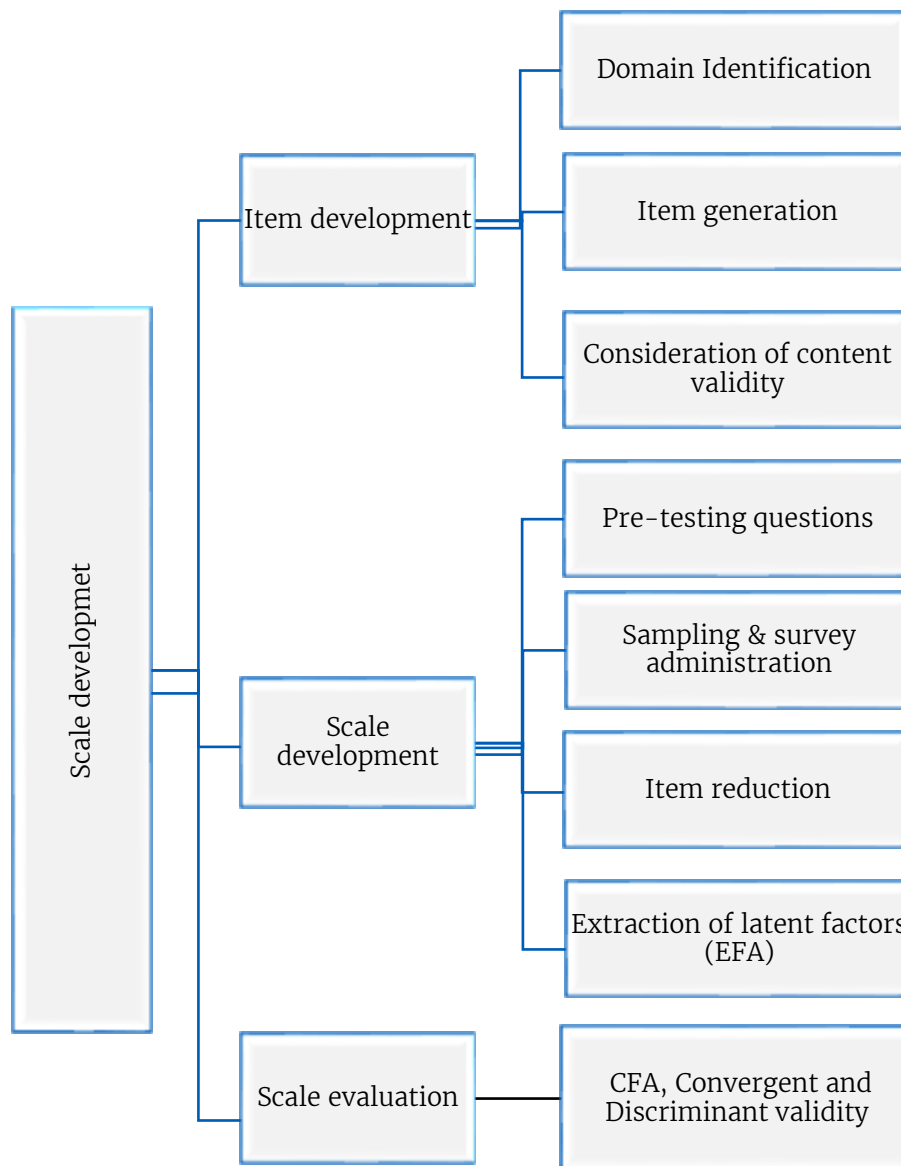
Scale developmet

Item development

Domain Identification

Item generation

Consideration of content validity

Scale development

Pre-testing questions

Sampling & survey administration

Item reduction

Extraction of latent factors (EFA)

Scale evaluation

CFA, Convergent and Discriminant validity